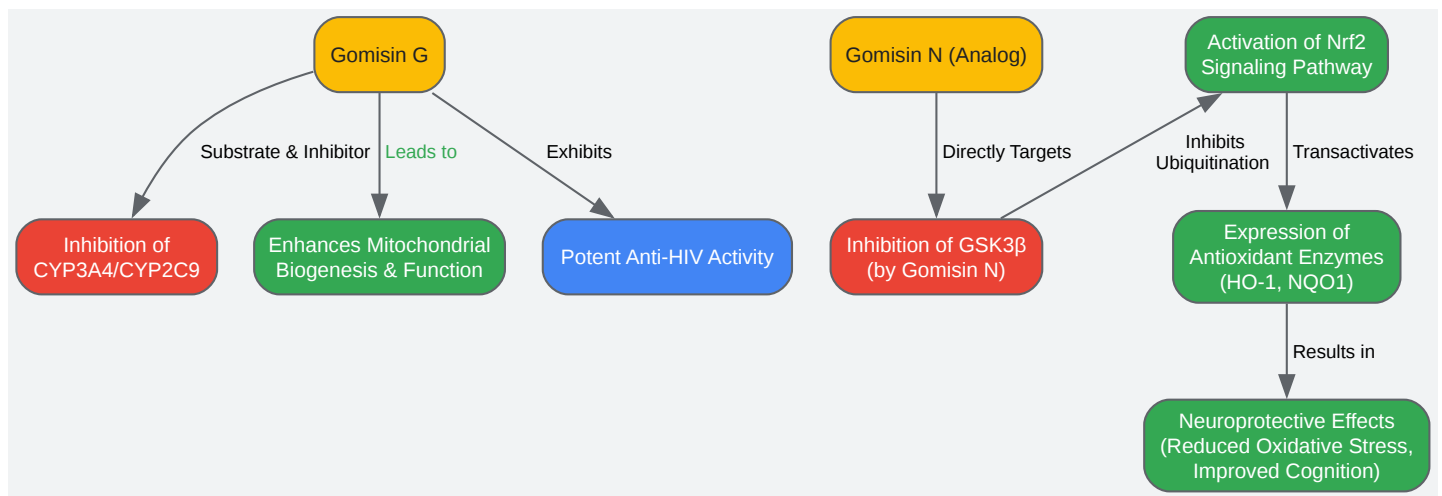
Gomisin G

Substrate & Inhibitor

Leads to

Exhibits

Inhibition of CYP3A4/CYP2C9

Enhances Mitochondrial Biogenesis & Function

Potent Anti-HIV Activity

Gomisin N (Analog)

Directly Targets

Inhibition of GSK3β (by Gomisin N)

Inhibits Ubiquitination

Activation of Nrf2 Signaling Pathway

Transactivates

Expression of Antioxidant Enzymes (HO-1, NQO1)

Results in

Neuroprotective Effects (Reduced Oxidative Stress, Improved Cognition)